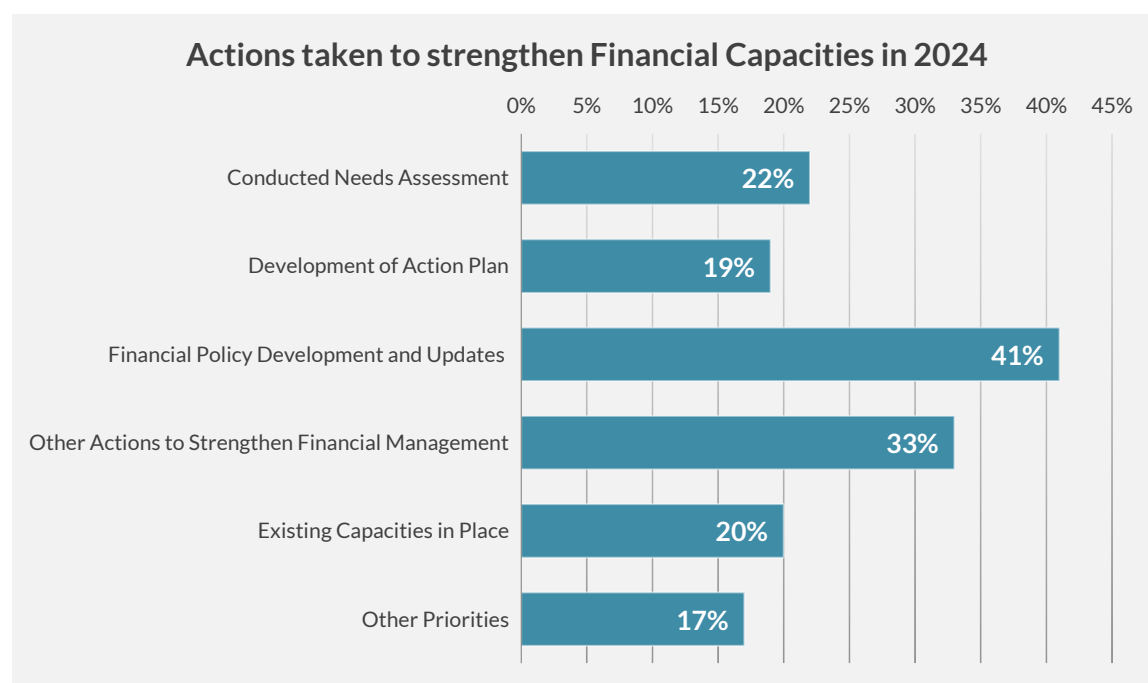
Actions taken to strengthen Financial Capacities in 2024

0% 5% 10% 15% 20% 25% 30% 35% 40% 45%

| Action | Percentage |
|---|---|
| Conducted Needs Assessment | 22% |
| Development of Action Plan | 19% |
| Financial Policy Development and Updates | 41% |
| Other Actions to Strengthen Financial Management | 33% |
| Existing Capacities in Place | 20% |
| Other Priorities | 17% |